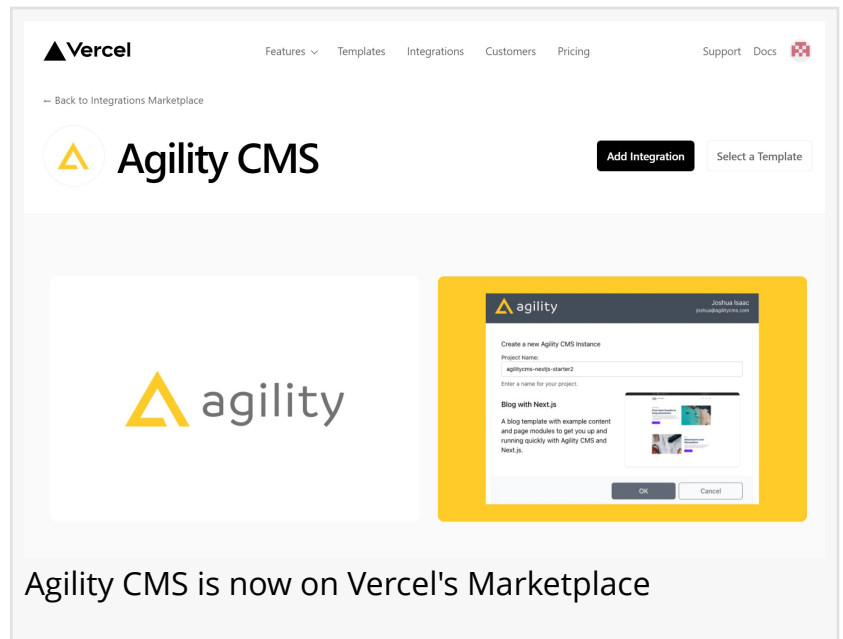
Vercel

Features Templates Integrations Customers Pricing Support Docs

← Back to Integrations Marketplace

Agility CMS

Add Integration Select a Template

agility

agility Joshua Isaac joshua@agilitycms.com

Create a new Agility CMS Instance

Project Name:

agilitycms-nextjs-starter2

Enter a name for your project.

Blog with Next.js

A blog template with example content and page modules to get you up and running quickly with Agility CMS and Next.js.

OK Cancel

Agility CMS is now on Vercel's Marketplace